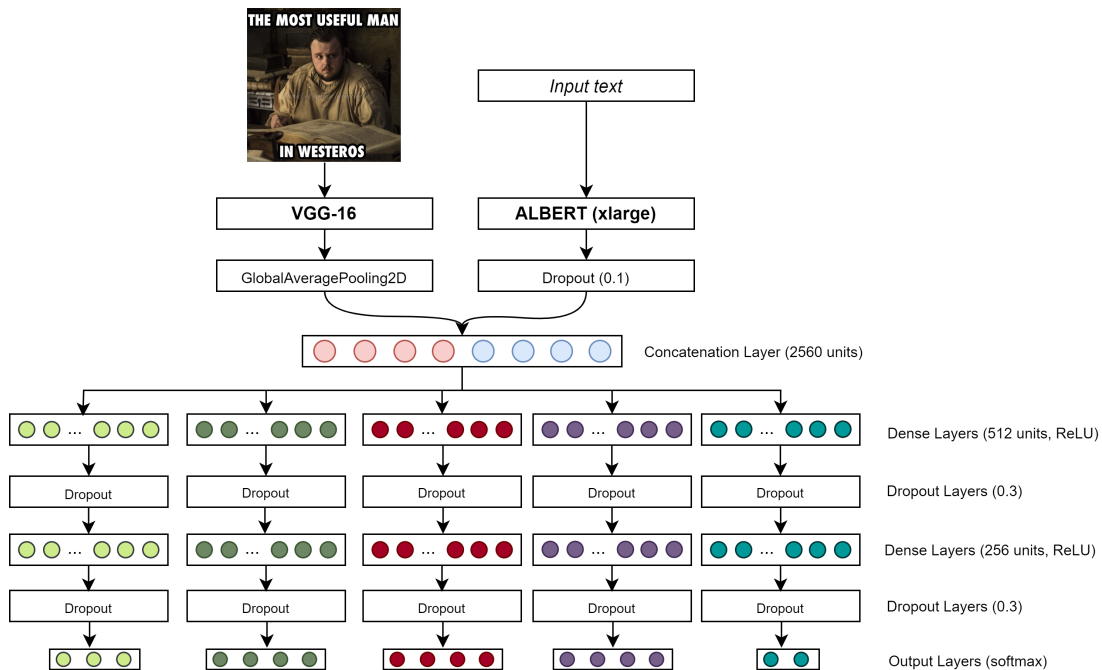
THE MOST USEFUL MAN

IN WESTEROS

Input text

VGG-16

ALBERT (xlarge)

GlobalAveragePooling2D

Dropout (0.1)

Concatenation Layer (2560 units)

...

...

...

...

...

Dense Layers (512 units, ReLU)

Dropout

Dropout

Dropout

Dropout

Dropout

Dropout Layers (0.3)

...

...

...

...

...

Dense Layers (256 units, ReLU)

Dropout

Dropout

Dropout

Dropout

Dropout

Dropout Layers (0.3)

Output Layers (softmax)